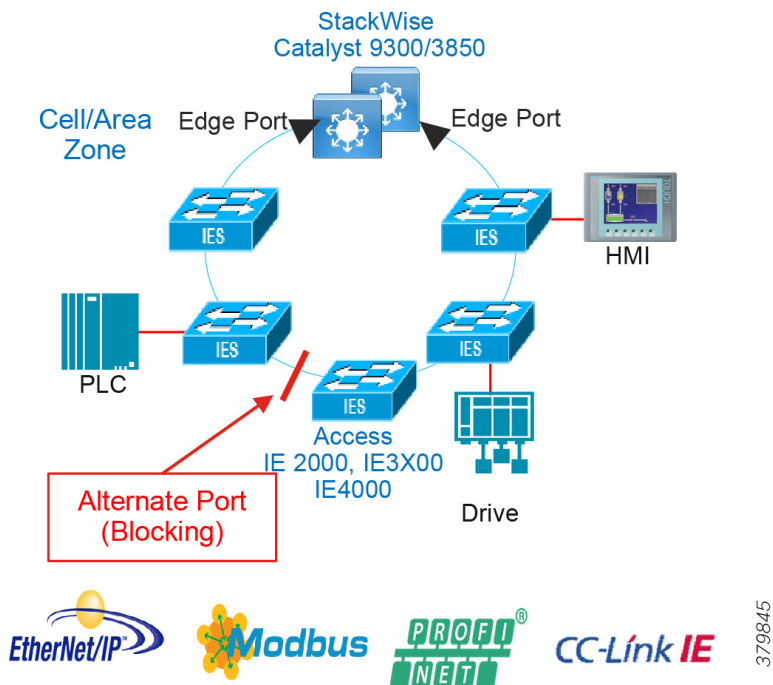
StackWise
Catalyst 9300/3850

Cell/Area
Zone

Edge Port

Edge Port

IES

IES

HMI

IES

IES

PLC

IES

Access
IE 2000, IE3X00
IE4000

Drive

Alternate Port
(Blocking)

EtherNet/IP

Modbus

PROFI NET®

CC-Link IE

379845